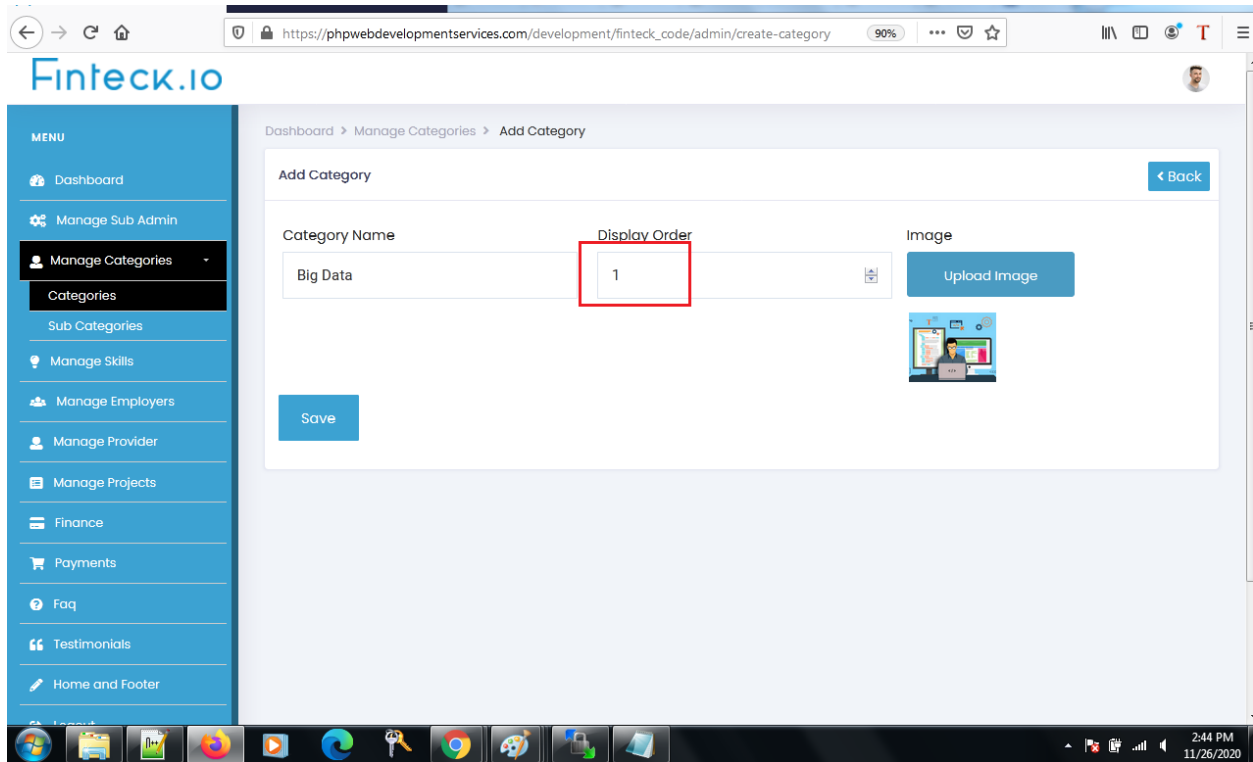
https://phpwebdevelopmentservices.com/development/finteck_code/admin/create-category 90%

Finteck.io

MENU

Dashboard

Manage Sub Admin

Manage Categories

Categories

Sub Categories

Manage Skills

Manage Employers

Manage Provider

Manage Projects

Finance

Payments

Faq

Testimonials

Home and Footer

Dashboard > Manage Categories > Add Category

Add Category

‹ Back

Category Name

Big Data

Display Order

1

Image

Upload Image

Save

2:44 PM
11/26/2020